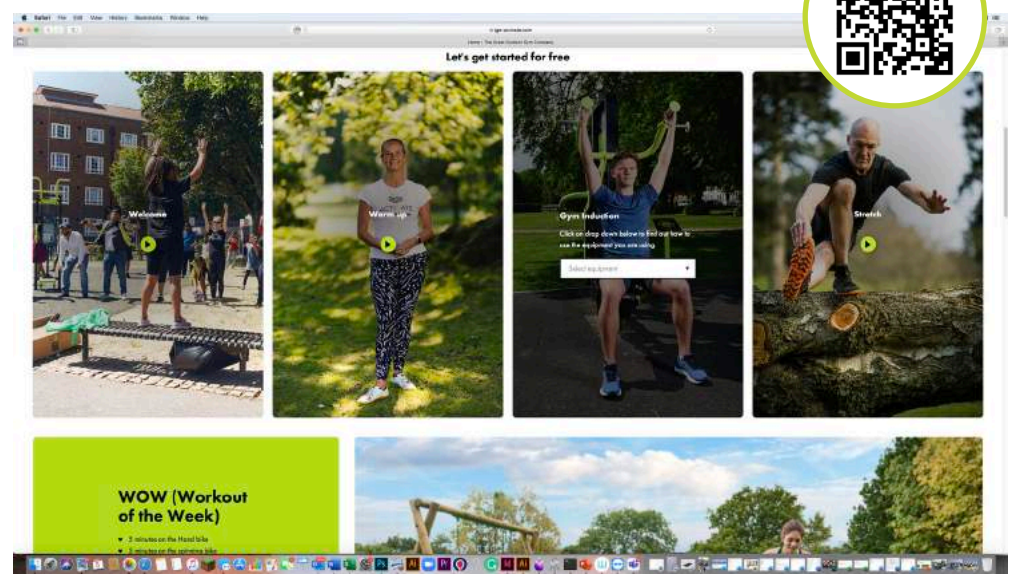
Safari File Edit View History Bookmarks Window Help

Home | The Green Outdoor Gym Company

Let's get started for free

Welcome

Warm up

Gym Induction

Click on drop down below to find out how to use the equipment you are using

Select equipment

Stretch

WOW (Workout of the Week)

3 minutes on the Hand bike

3 minutes on the spinning bike